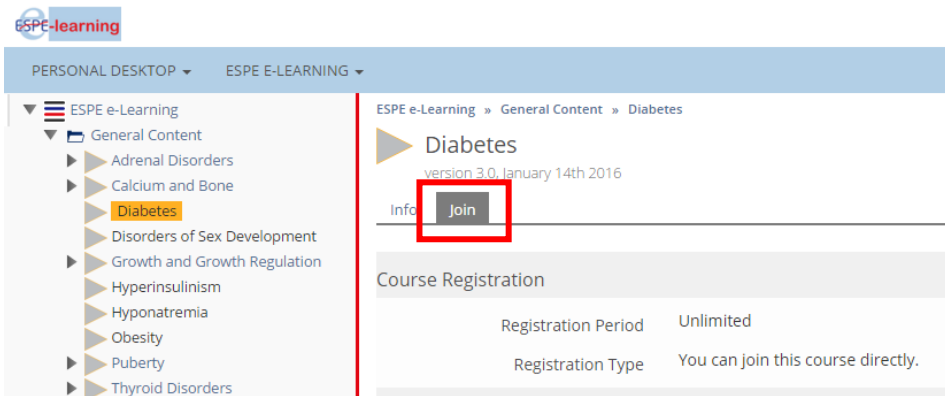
ESPE-learning

PERSONAL DESKTOP ▾ ESPE E-LEARNING ▾

ESPE e-Learning
General Content
Adrenal Disorders
Calcium and Bone
Diabetes
Disorders of Sex Development
Growth and Growth Regulation
Hyperinsulinism
Hyponatremia
Obesity
Puberty
Thyroid Disorders

ESPE e-Learning » General Content » Diabetes

Diabetes
version 3.0, January 14th 2016

Info Join

Course Registration

| Registration Period | Unlimited |
|---|---|
| Registration Type | You can join this course directly. |